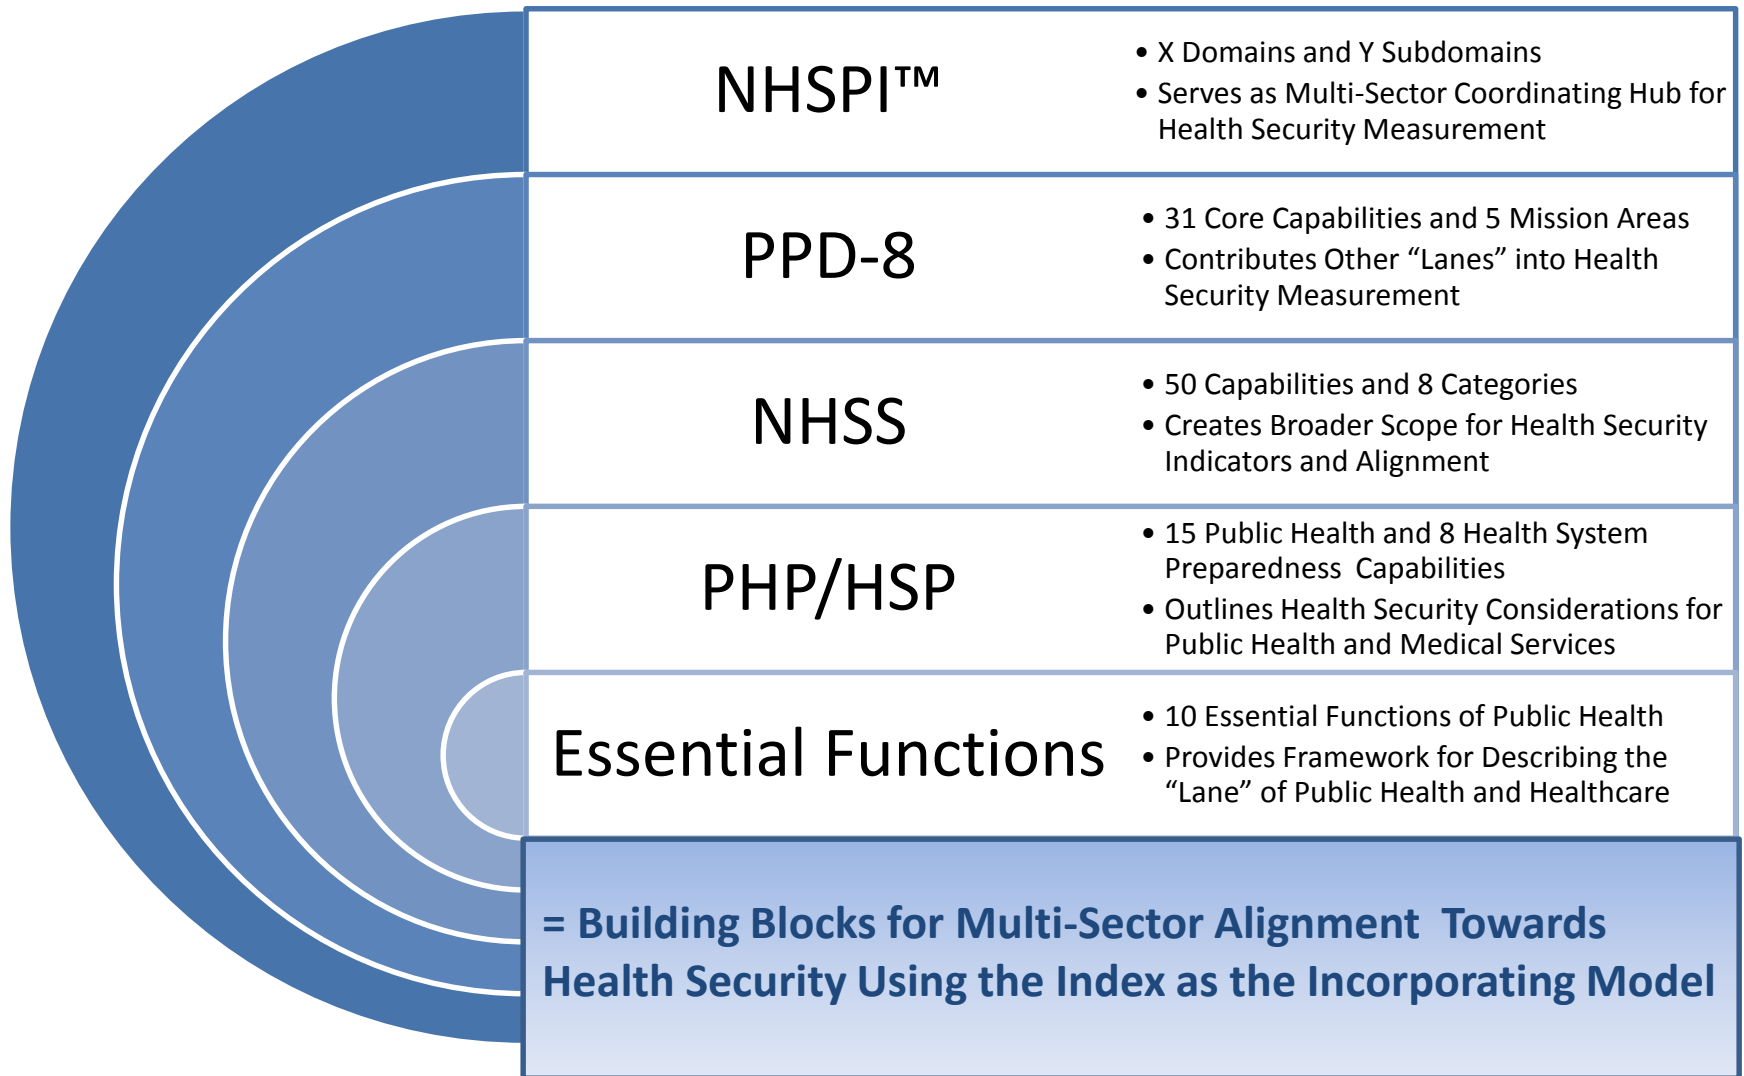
NHSPI™

• X Domains and Y Subdomains
• Serves as Multi-Sector Coordinating Hub for Health Security Measurement

PPD-8

• 31 Core Capabilities and 5 Mission Areas
• Contributes Other “Lanes” into Health Security Measurement

NHSS

• 50 Capabilities and 8 Categories
• Creates Broader Scope for Health Security Indicators and Alignment

PHP/HSP

• 15 Public Health and 8 Health System Preparedness Capabilities
• Outlines Health Security Considerations for Public Health and Medical Services

Essential Functions

• 10 Essential Functions of Public Health
• Provides Framework for Describing the “Lane” of Public Health and Healthcare

= Building Blocks for Multi-Sector Alignment Towards Health Security Using the Index as the Incorporating Model